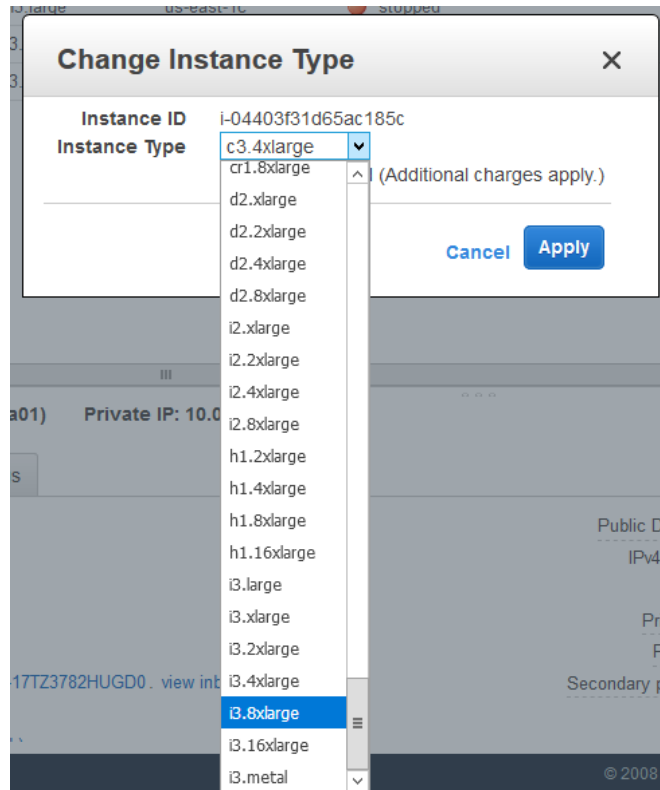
i3.large us-east-1c stopped

Change Instance Type ×

Instance ID i-04403f31d65ac185c
Instance Type c3.4xlarge

cr1.8xlarge
d2.xlarge
d2.2xlarge
d2.4xlarge
d2.8xlarge
i2.xlarge
i2.2xlarge
i2.4xlarge
i2.8xlarge
h1.2xlarge
h1.4xlarge
h1.8xlarge
h1.16xlarge
i3.large
i3.xlarge
i3.2xlarge
i3.4xlarge
i3.8xlarge
i3.16xlarge
i3.metal

l (Additional charges apply.)

Cancel Apply

a01) Private IP: 10.0

s

Public D
IPv4
Pr
P
Secondary p

-17TZ3782HUGD0 . view inb

© 2008